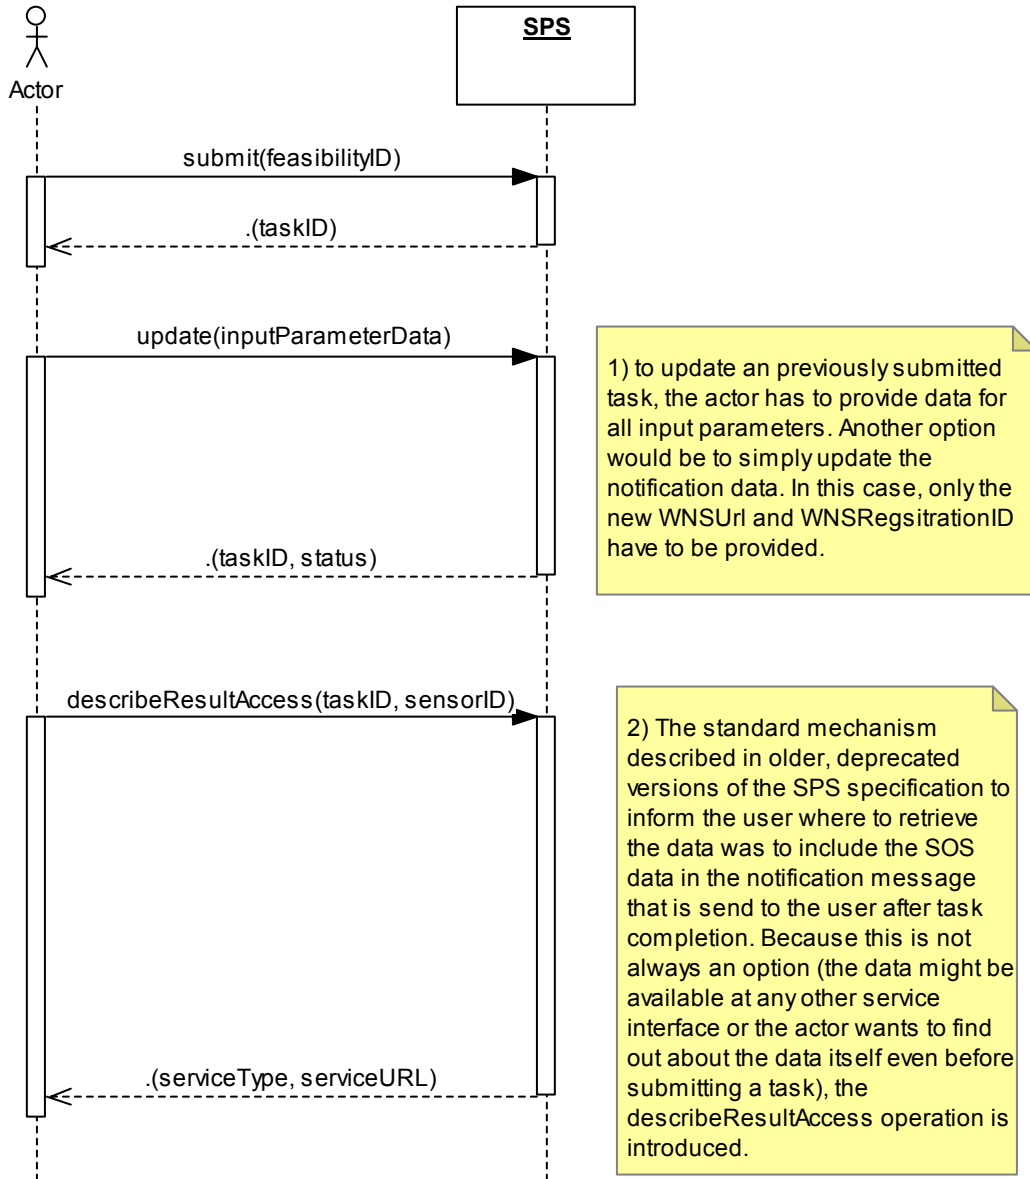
Actor

SPS

submit(feasibilityID)

.(taskID)

update(inputParameterData)

1) to update an previously submitted task, the actor has to provide data for all input parameters. Another option would be to simply update the notification data. In this case, only the new WNSUrl and WNSRegsitrationID have to be provided.

.(taskID, status)

describeResultAccess(taskID, sensorID)

2) The standard mechanism described in older, deprecated versions of the SPS specification to inform the user where to retrieve the data was to include the SOS data in the notification message that is send to the user after task completion. Because this is not always an option (the data might be available at any other service interface or the actor wants to find out about the data itself even before submitting a task), the describeResultAccess operation is introduced.

.(serviceType, serviceURL)